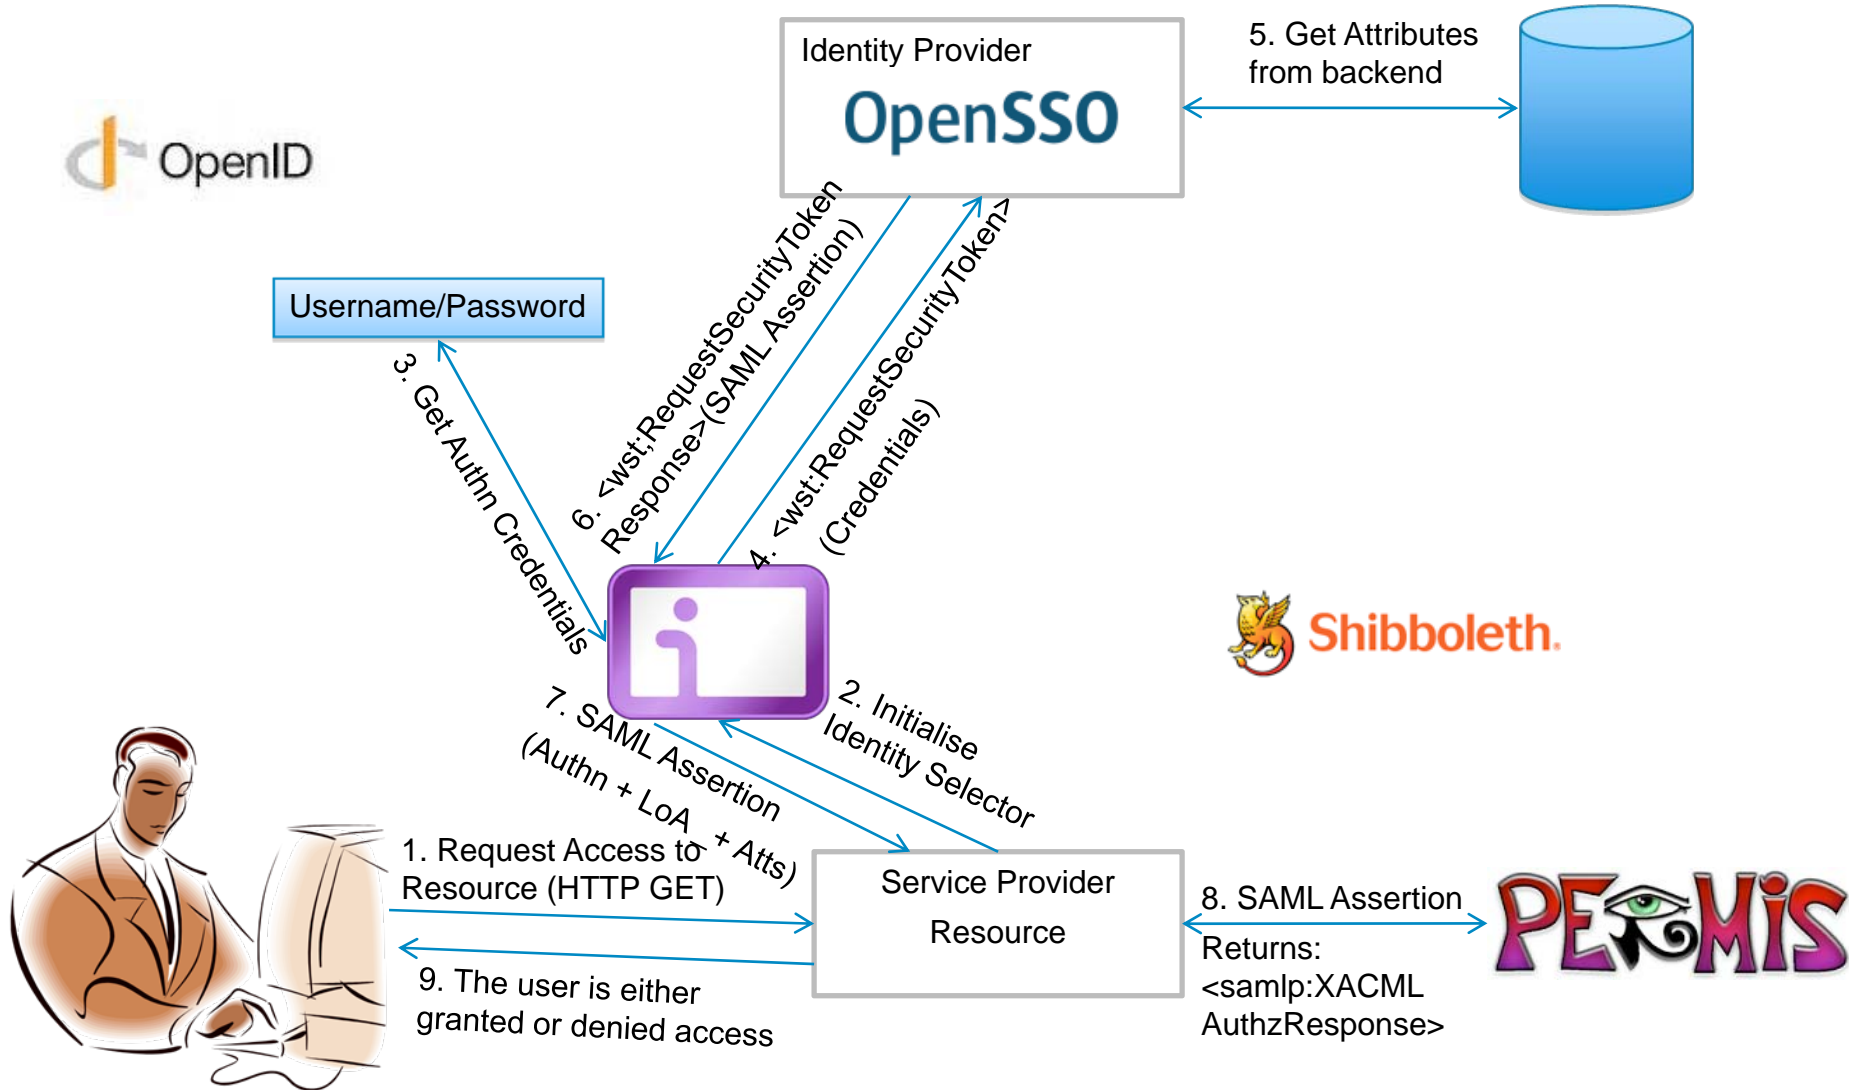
Identity Provider
OpenSSO

5. Get Attributes from backend

OpenID

Username/Password

3. Get Authn Credentials

6. <wst;RequestSecurityToken Response>(SAML Assertion)

4. <wst:RequestSecurityToken> (Credentials)

Shibboleth.

2. Initialise Identity Selector

7. SAML Assertion (Authn + LoA + Atts)

1. Request Access to Resource (HTTP GET)

Service Provider
Resource

8. SAML Assertion

Returns: <samlp:XACML AuthzResponse>

PERMIS

9. The user is either granted or denied access